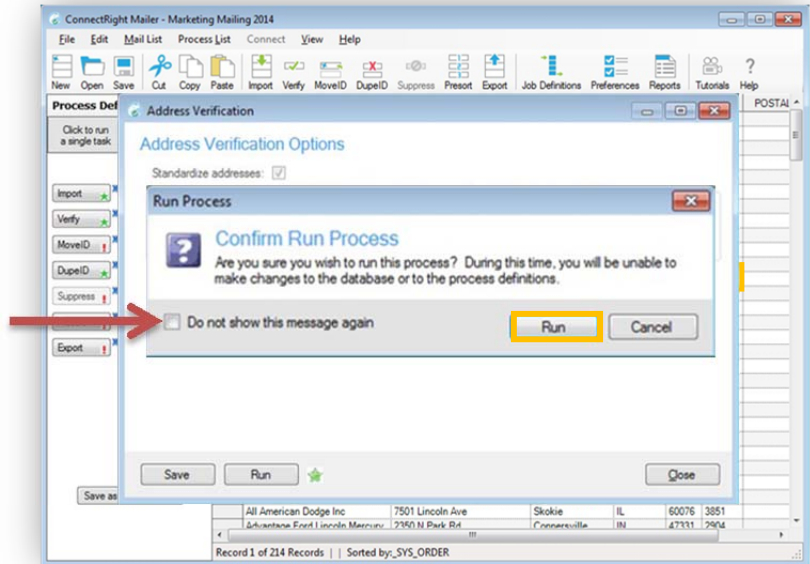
ConnectRight Mailer - Marketing Mailing 2014

File Edit Mail List Process List Connect View Help

New Open Save Cut Copy Paste Import Verify MoveID DupeID Suppress Presort Export Job Definitions Preferences Reports Tutorials Help

Process Def

Click to run a single task

Import
Verify
MoveID
DupeID
Suppress
Export

Save as

POSTAL

Address Verification

Address Verification Options

Standardize addresses:

Run Process

Confirm Run Process

Are you sure you wish to run this process? During this time, you will be unable to make changes to the database or to the process definitions.

Do not show this message again

Run

Cancel

Save

Run

Close

| All American Dodge Inc | 7501 Lincoln Ave | Skokie | IL | 60076 | 3851 |
|---|---|---|---|---|---|
| Advantage Ford Lincoln Mercury | 2350 N Park Rd | Connersville | IN | 47331 | 2904 |

Record 1 of 214 Records | | Sorted by: _SYS_ORDER